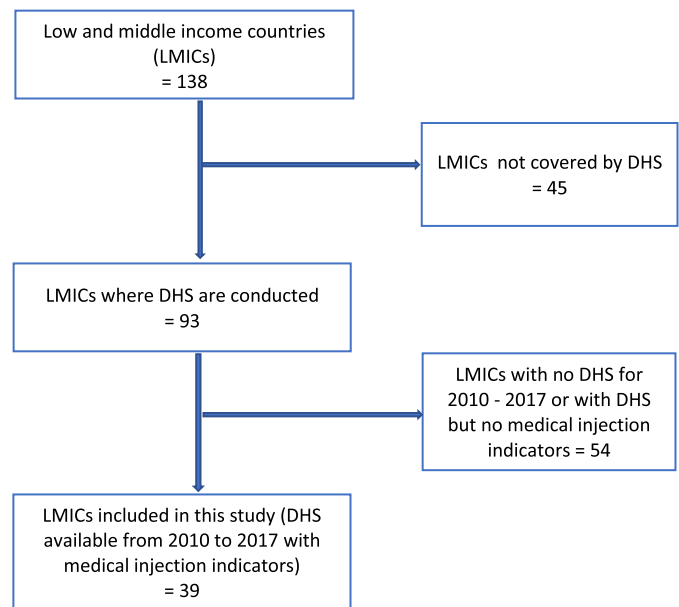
Low and middle income countries (LMICs) = 138

LMICs  not covered by DHS = 45

LMICs where DHS are conducted = 93

LMICs with no DHS for 2010 - 2017 or with DHS but no medical injection indicators = 54

LMICs included in this study (DHS available from 2010 to 2017 with medical injection indicators) = 39